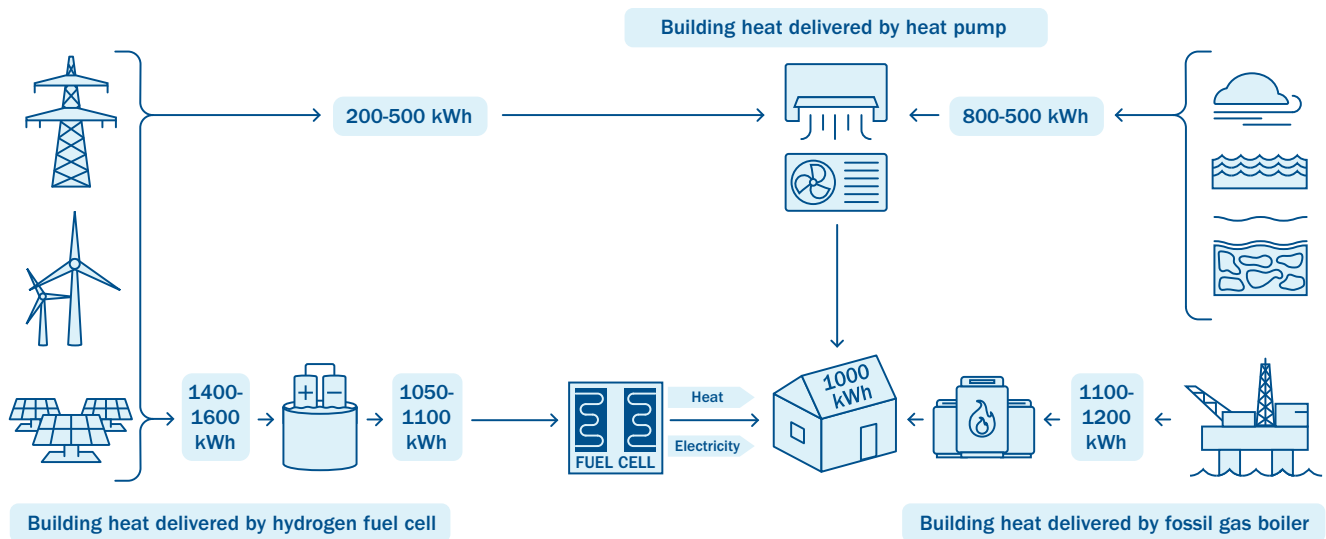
Building heat delivered by heat pump

200-500 kWh

800-500 kWh

1400-1600 kWh

1050-1100 kWh

FUEL CELL

Heat

Electricity

1000 kWh

1100-1200 kWh

Building heat delivered by hydrogen fuel cell

Building heat delivered by fossil gas boiler